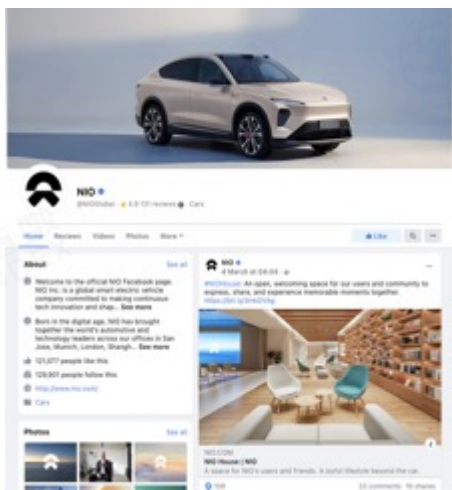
NIO

@NIOGlobal · ★ 4.9 (21 reviews) · Cars

Home Reviews Videos Photos More ▾

Like

About

See all

Welcome to the official NIO Facebook page. NIO Inc. is a global smart electric vehicle company committed to making continuous tech innovation and shap... See more

Born in the digital age, NIO has brought together the world's automotive and technology leaders across our offices in San Jose, Munich, London, Shangh... See more

121,077 people like this

129,931 people follow this

http://www.nio.com/

Cars

Photos

See all

NIO

4 March at 04:04 ·

#NIOHouse: An open, welcoming space for our users and community to express, share, and experience memorable moments together.
https://bit.ly/3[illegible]

NIO.COM
NIO House | NIO
A space for NIO's users and friends. A joyful lifestyle beyond the car.

109

23 comments 16 shares